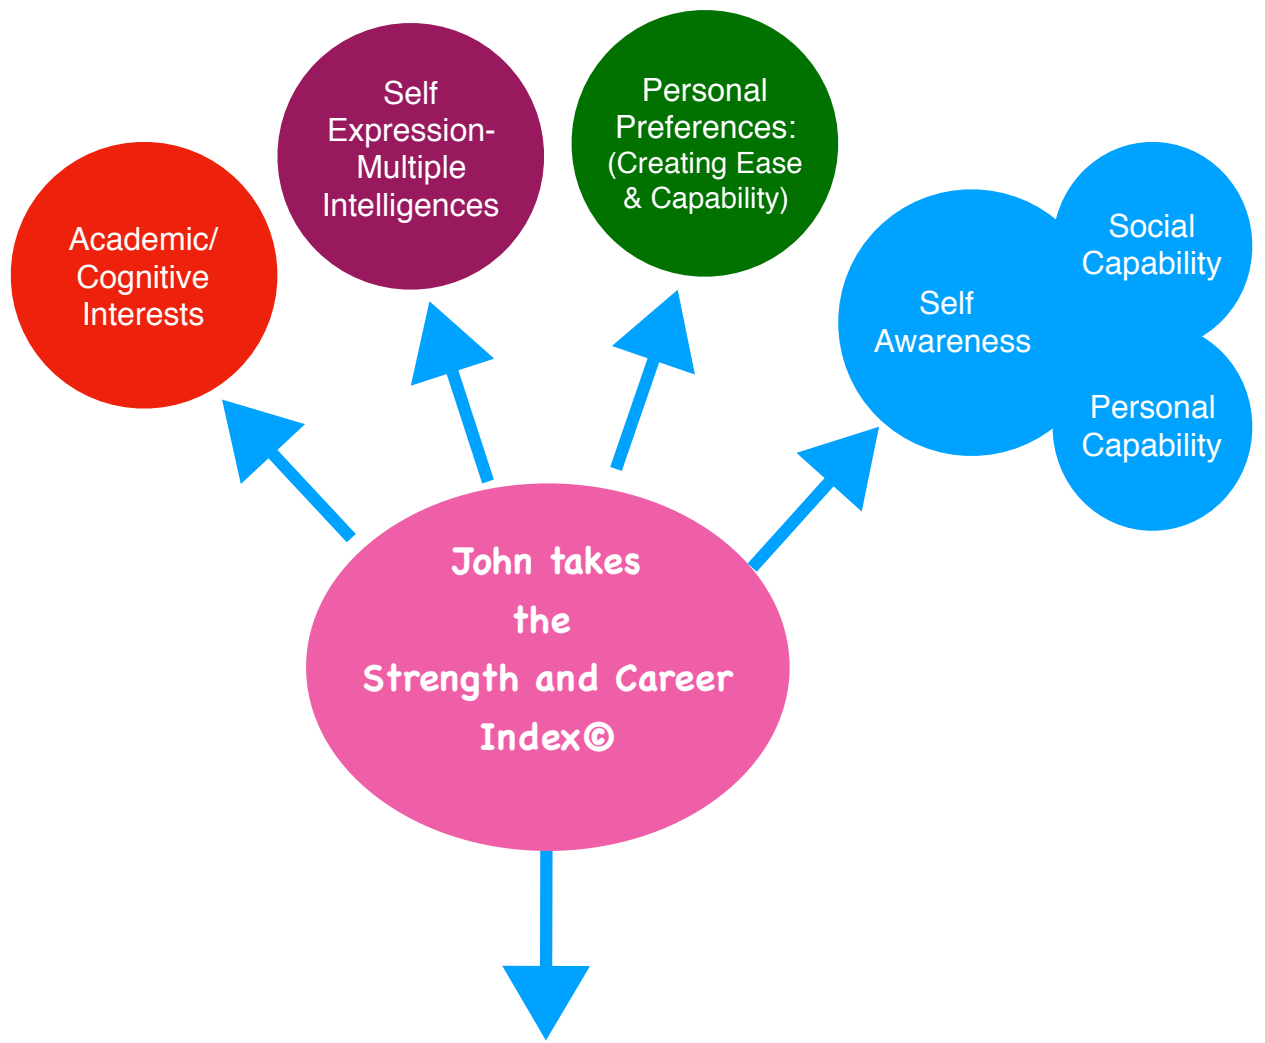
John takes the Strength and Career Index©

Academic/ Cognitive Interests

Self Expression- Multiple Intelligences

Personal Preferences: (Creating Ease & Capability)

Self Awareness

Social Capability

Personal Capability